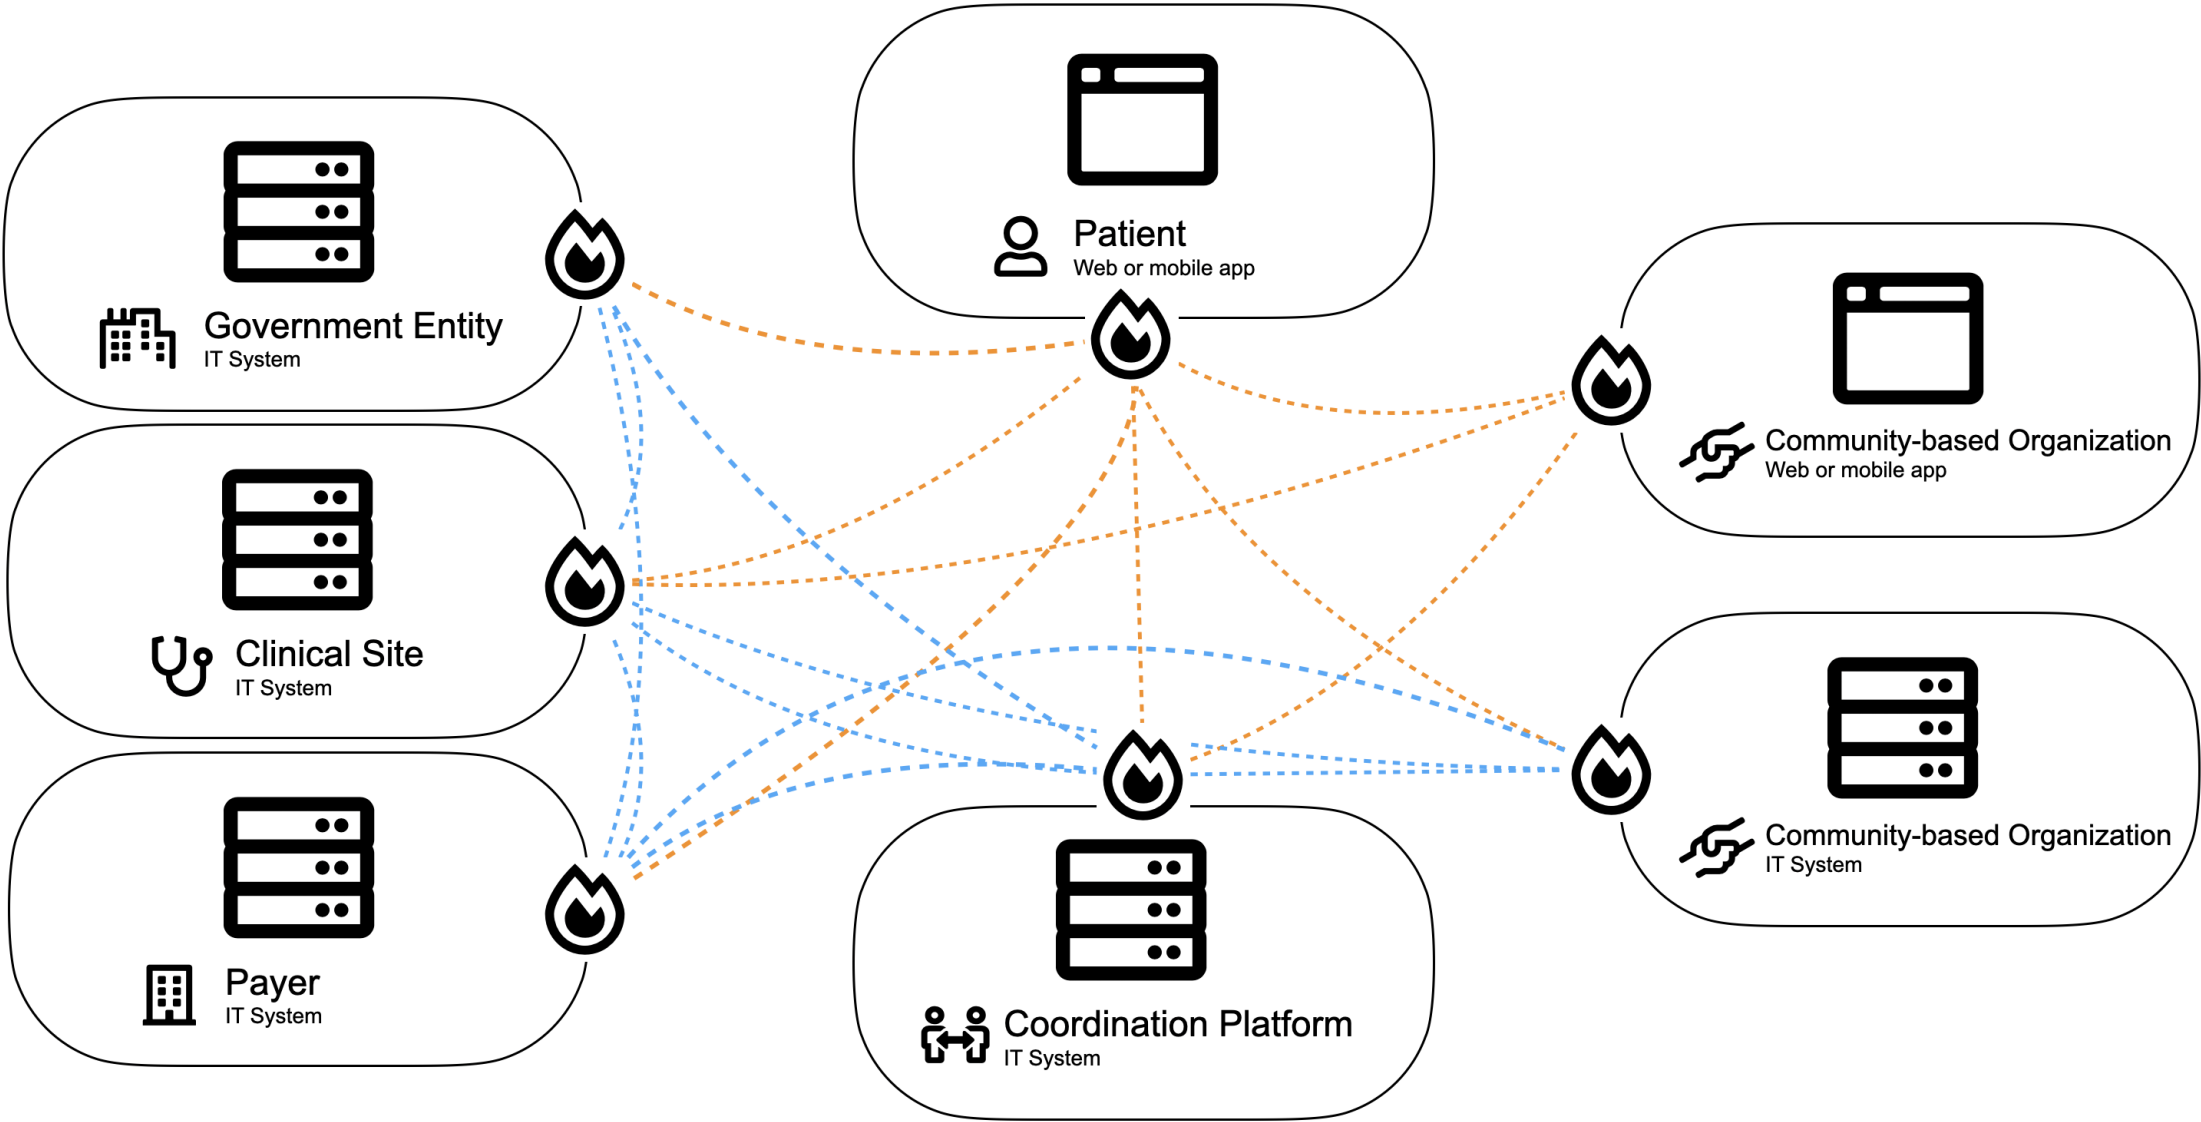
Government Entity
IT System

Patient
Web or mobile app

Community-based Organization
Web or mobile app

Clinical Site
IT System

Community-based Organization
IT System

Payer
IT System

Coordination Platform
IT System